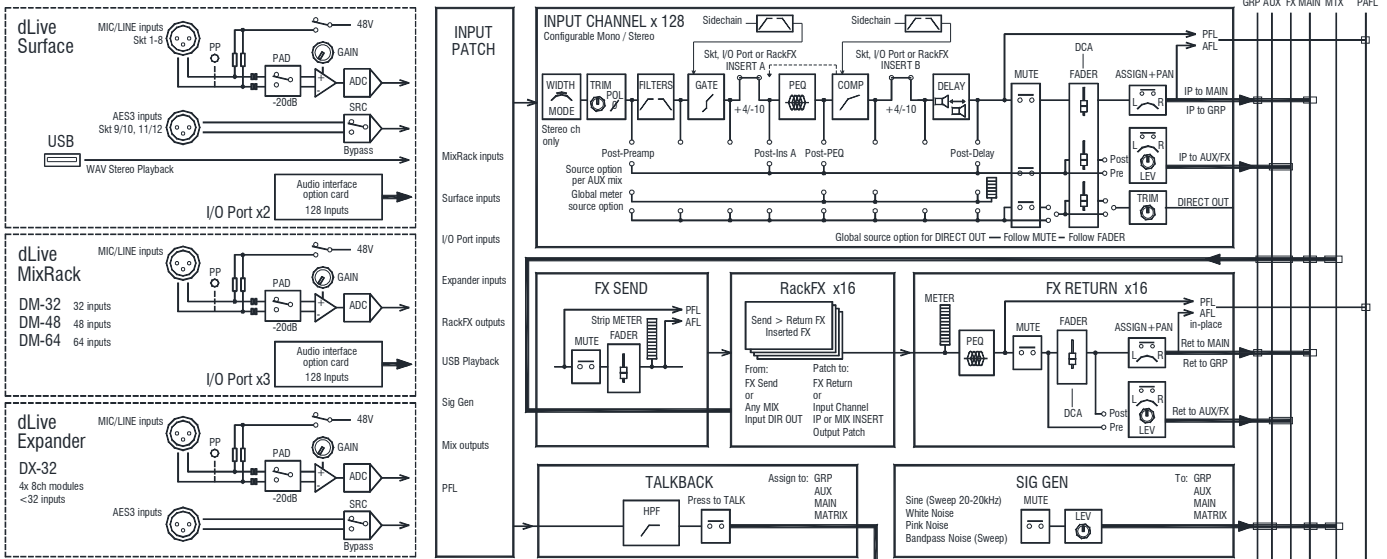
dLive Surface

MIC/LINE inputs Skt 1-8

48V

PP

PAD

GAIN

-20dB

ADC

AES3 inputs Skt 9/10, 11/12

SRC

Bypass

USB

WAV Stereo Playback

Audio interface option card 128 Inputs

I/O Port x2

dLive MixRack

MIC/LINE inputs

48V

PP

PAD

GAIN

ADC

-20dB

DM-32 32 inputs
DM-48 48 inputs
DM-64 64 inputs

Audio interface option card 128 Inputs

I/O Port x3

dLive Expander

MIC/LINE inputs

48V

PP

PAD

GAIN

ADC

-20dB

DX-32
4x 8ch modules <32 inputs

AES3 inputs

SRC

Bypass

INPUT PATCH

MixRack inputs

Surface inputs

I/O Port inputs

Expander inputs

RackFX outputs

USB Playback

Sig Gen

Mix outputs

PFL

INPUT CHANNEL x 128
Configurable Mono / Stereo

Sidechain

Sidechain

Skt, I/O Port or RackFX INSERT A

Skt, I/O Port or RackFX INSERT B

WIDTH MODE

TRIM POL

FILTERS

GATE

+4/-10

PEQ

COMP

+4/-10

DELAY

Stereo ch only

Post-Preamp

Post-Ins A

Post-PEQ

Post-Delay

Source option per AUX mix

Global meter source option

MUTE

DCA

FADER

ASSIGN+PAN

PFL

AFL

IP to MAIN

IP to GRP

Post

Pre

LEV

IP to AUX/FX

TRIM

DIRECT OUT

Global source option for DIRECT OUT — Follow MUTE — Follow FADER

GRP AUX FX MAIN MTX PAFL

FX SEND

Strip METER

PFL

AFL

MUTE

FADER

RackFX x16

Send > Return FX Inserted FX

From:
FX Send
or
Any MIX
Input DIR OUT

Patch to:
FX Return
or
Input Channel
IP or MIX INSERT
Output Patch

FX RETURN x16

METER

PEQ

MUTE

FADER

ASSIGN+PAN

PFL

AFL in-place

Ret to MAIN

Ret to GRP

DCA

Post

Pre

LEV

Ret to AUX/FX

TALKBACK

Assign to: GRP AUX MAIN MATRIX

Press to TALK

HPF

SIG GEN

To: GRP AUX MAIN MATRIX

Sine (Sweep 20-20kHz)
White Noise
Pink Noise
Bandpass Noise (Sweep)

MUTE

LEV